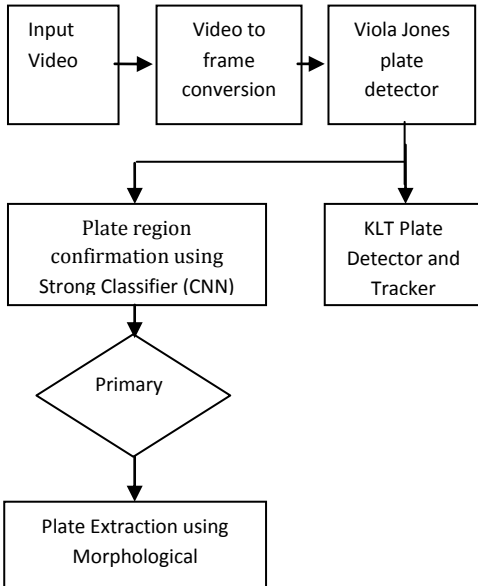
Input Video

Video to frame conversion

Viola Jones plate detector

Plate region confirmation using Strong Classifier (CNN)

KLT Plate Detector and Tracker

Primary

Plate Extraction using Morphological